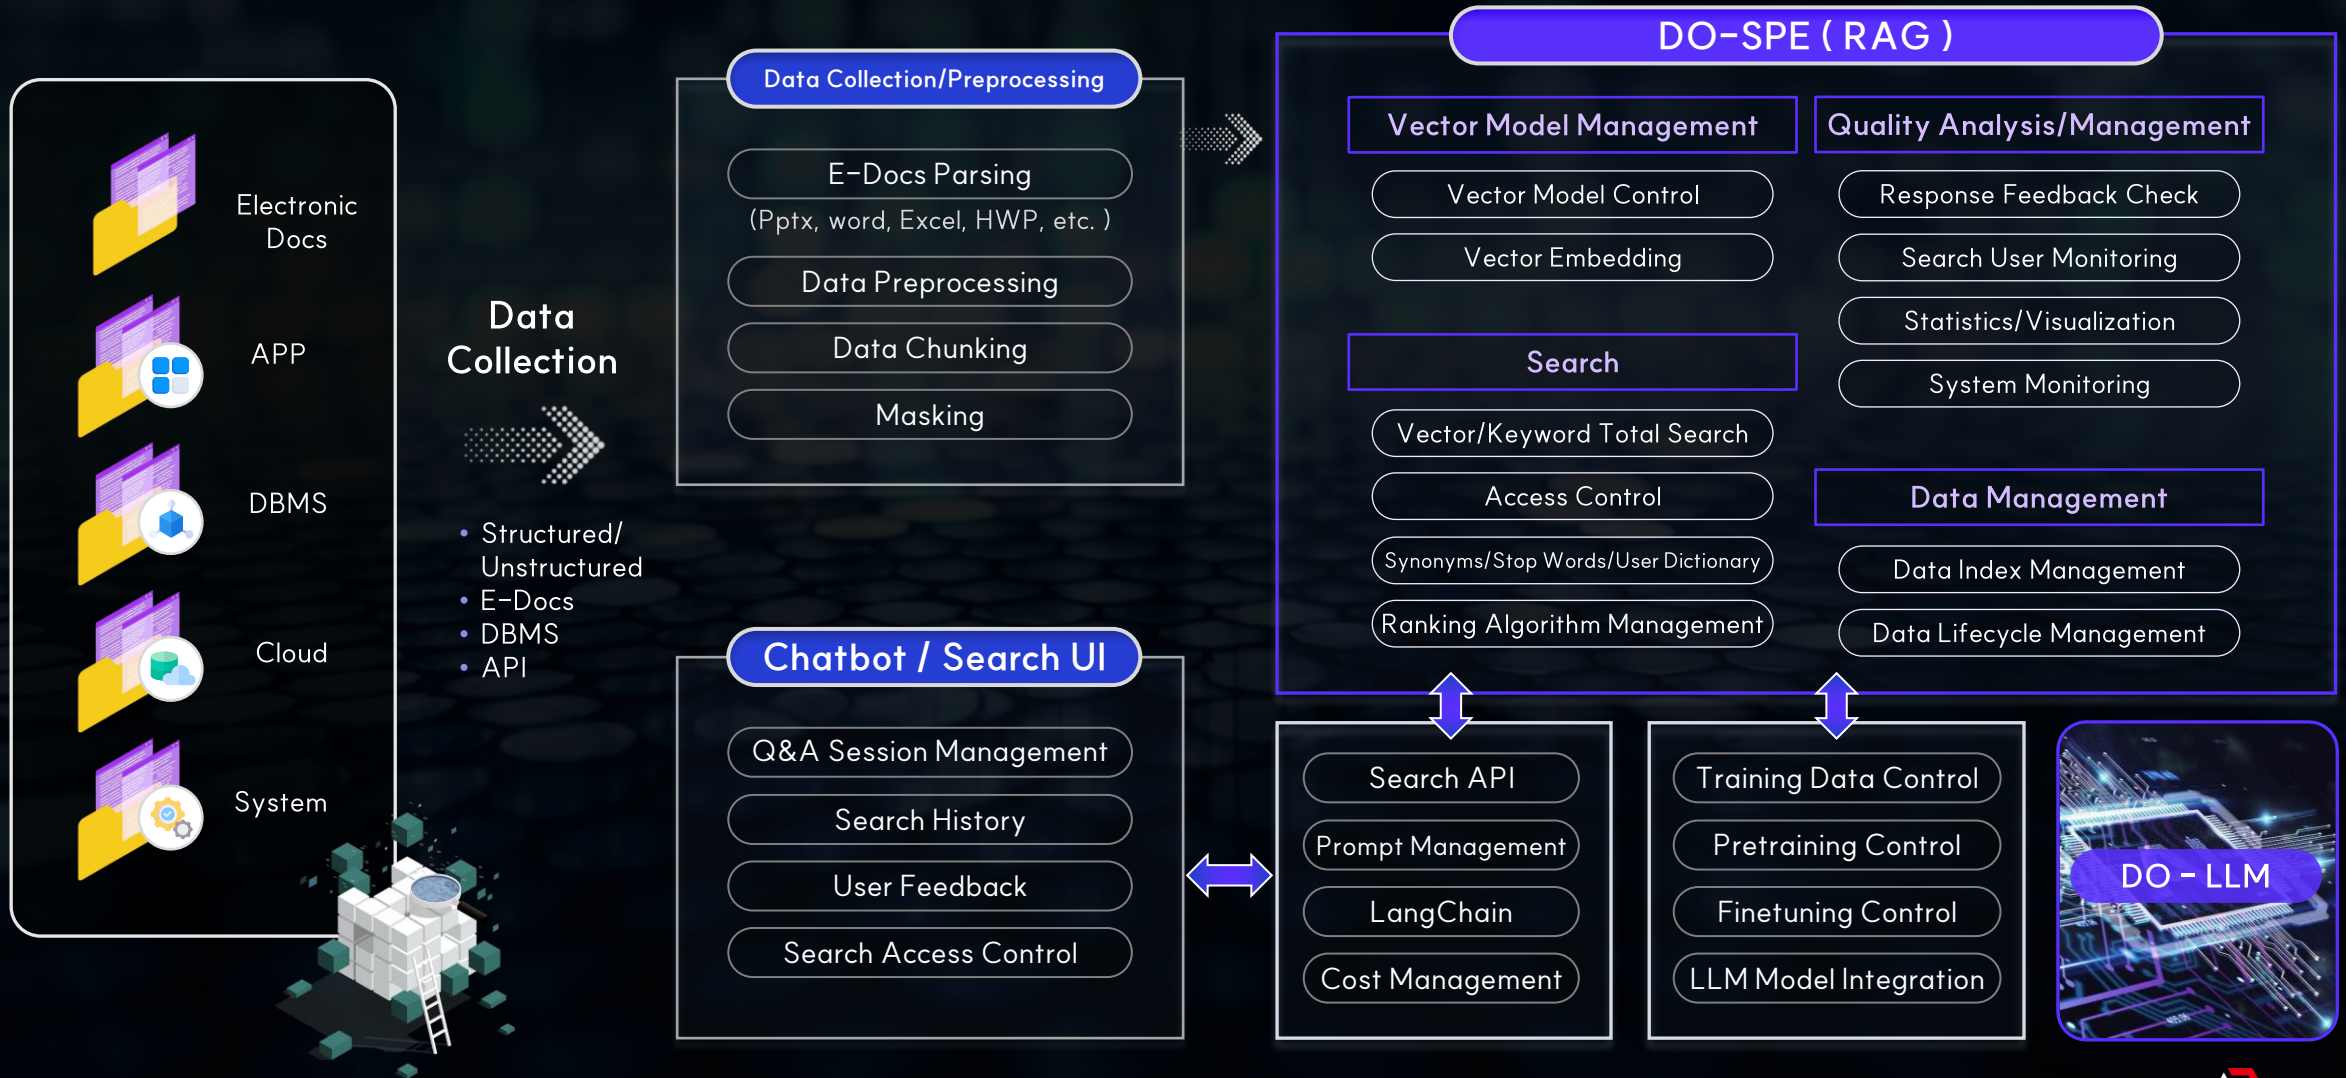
Electronic Docs

APP

DBMS

Cloud

System

Data Collection

• Structured/ Unstructured
• E-Docs
• DBMS
• API

Data Collection/Preprocessing

E-Docs Parsing
(Pptx, word, Excel, HWP, etc. )

Data Preprocessing

Data Chunking

Masking

Chatbot / Search UI

Q&A Session Management

Search History

User Feedback

Search Access Control

DO-SPE ( RAG )

Vector Model Management

Vector Model Control

Vector Embedding

Search

Vector/Keyword Total Search

Access Control

Synonyms/Stop Words/User Dictionary

Ranking Algorithm Management

Quality Analysis/Management

Response Feedback Check

Search User Monitoring

Statistics/Visualization

System Monitoring

Data Management

Data Index Management

Data Lifecycle Management

Search API

Prompt Management

LangChain

Cost Management

Training Data Control

Pretraining Control

Finetuning Control

LLM Model Integration

DO - LLM